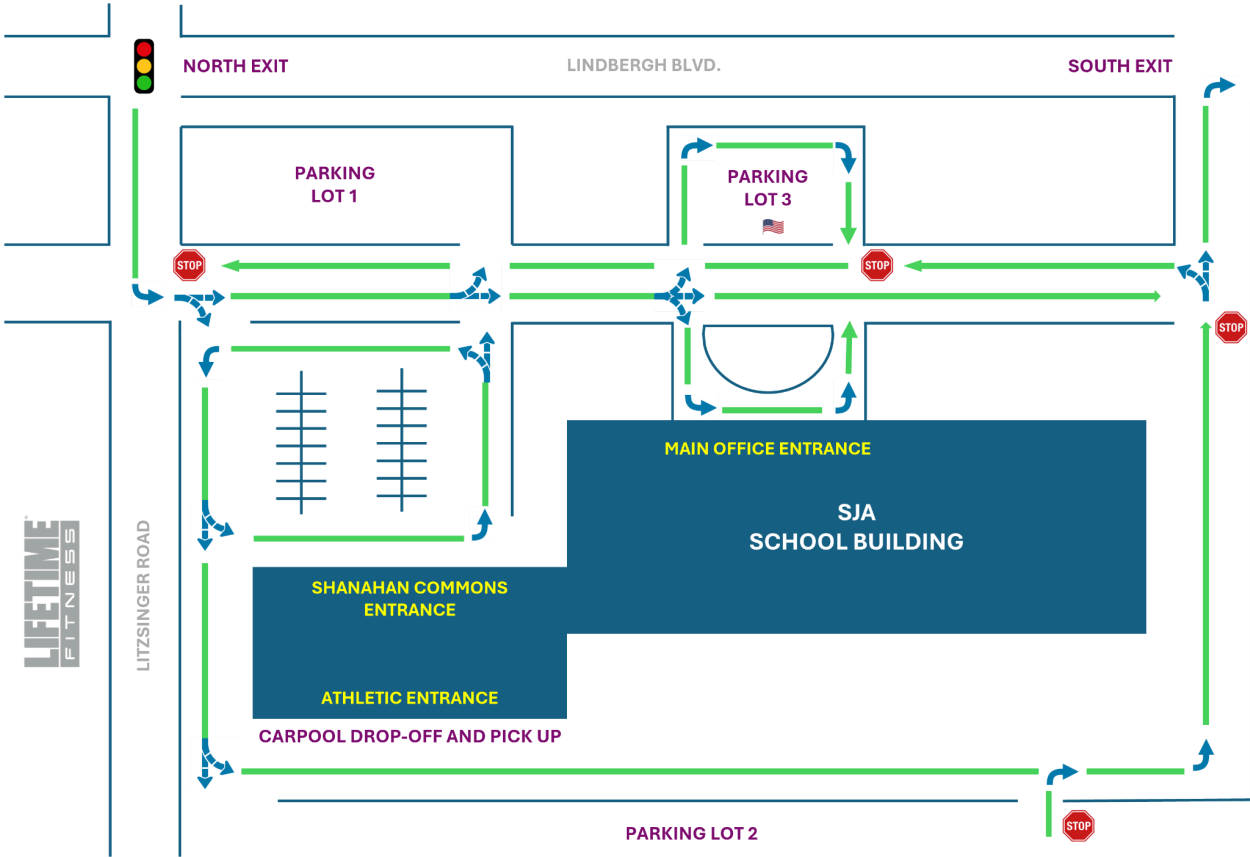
NORTH EXIT

LINDBERGH BLVD.

SOUTH EXIT

PARKING LOT 1

PARKING LOT 3

STOP

STOP

STOP

MAIN OFFICE ENTRANCE

SJA SCHOOL BUILDING

LIFETIME FITNESS

LITZSINGER ROAD

SHANAHAN COMMONS ENTRANCE

ATHLETIC ENTRANCE

CARPOOL DROP-OFF AND PICK UP

PARKING LOT 2

STOP